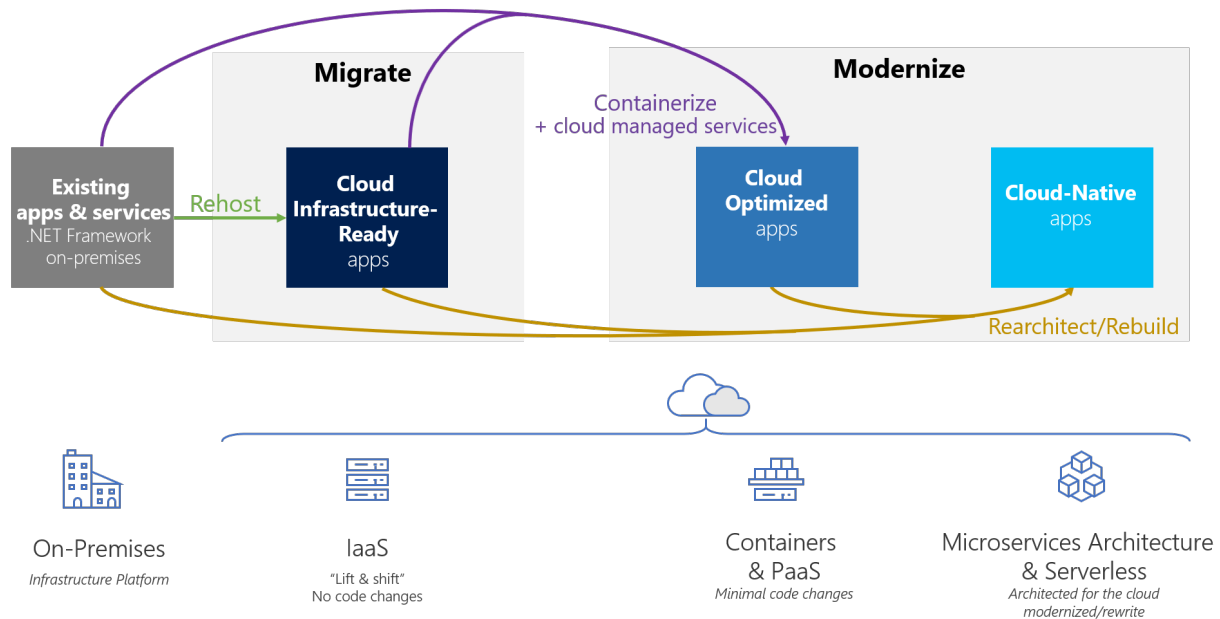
Migrate

Modernize

Containerize
+ cloud managed services

Existing apps & services
.NET Framework on-premises

Rehost

Cloud Infrastructure-Ready apps

Cloud Optimized apps

Cloud-Native apps

Rearchitect/Rebuild

On-Premises
Infrastructure Platform

IaaS
"Lift & shift"
No code changes

Containers & PaaS
Minimal code changes

Microservices Architecture & Serverless
Architected for the cloud modernized/rewrite